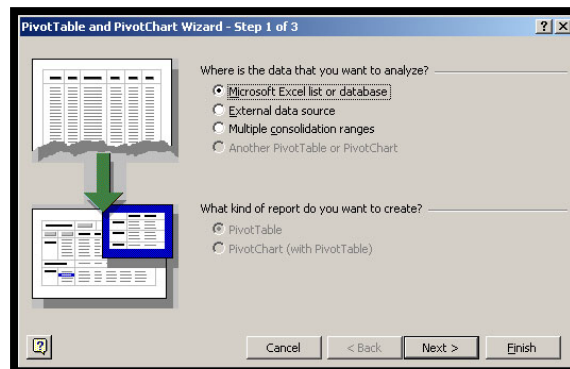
PivotTable and PivotChart Wizard - Step 1 of 3

Where is the data that you want to analyze?

Microsoft Excel list or database
External data source
Multiple consolidation ranges
Another PivotTable or PivotChart

What kind of report do you want to create?

PivotTable
PivotChart (with PivotTable)

Cancel
< Back
Next >
Finish